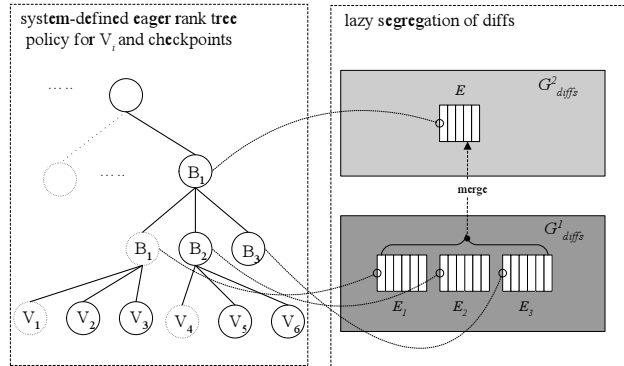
system-defined eager rank tree policy for $V_i$ and checkpoints

lazy segregation of diffs

….

….

$B_1$

$B_1$

$B_2$

$B_3$

$V_1$ $V_2$ $V_3$ $V_4$ $V_5$ $V_6$

$E$

$G^2_{diffs}$

merge

$G^1_{diffs}$

$E_1$ $E_2$ $E_3$